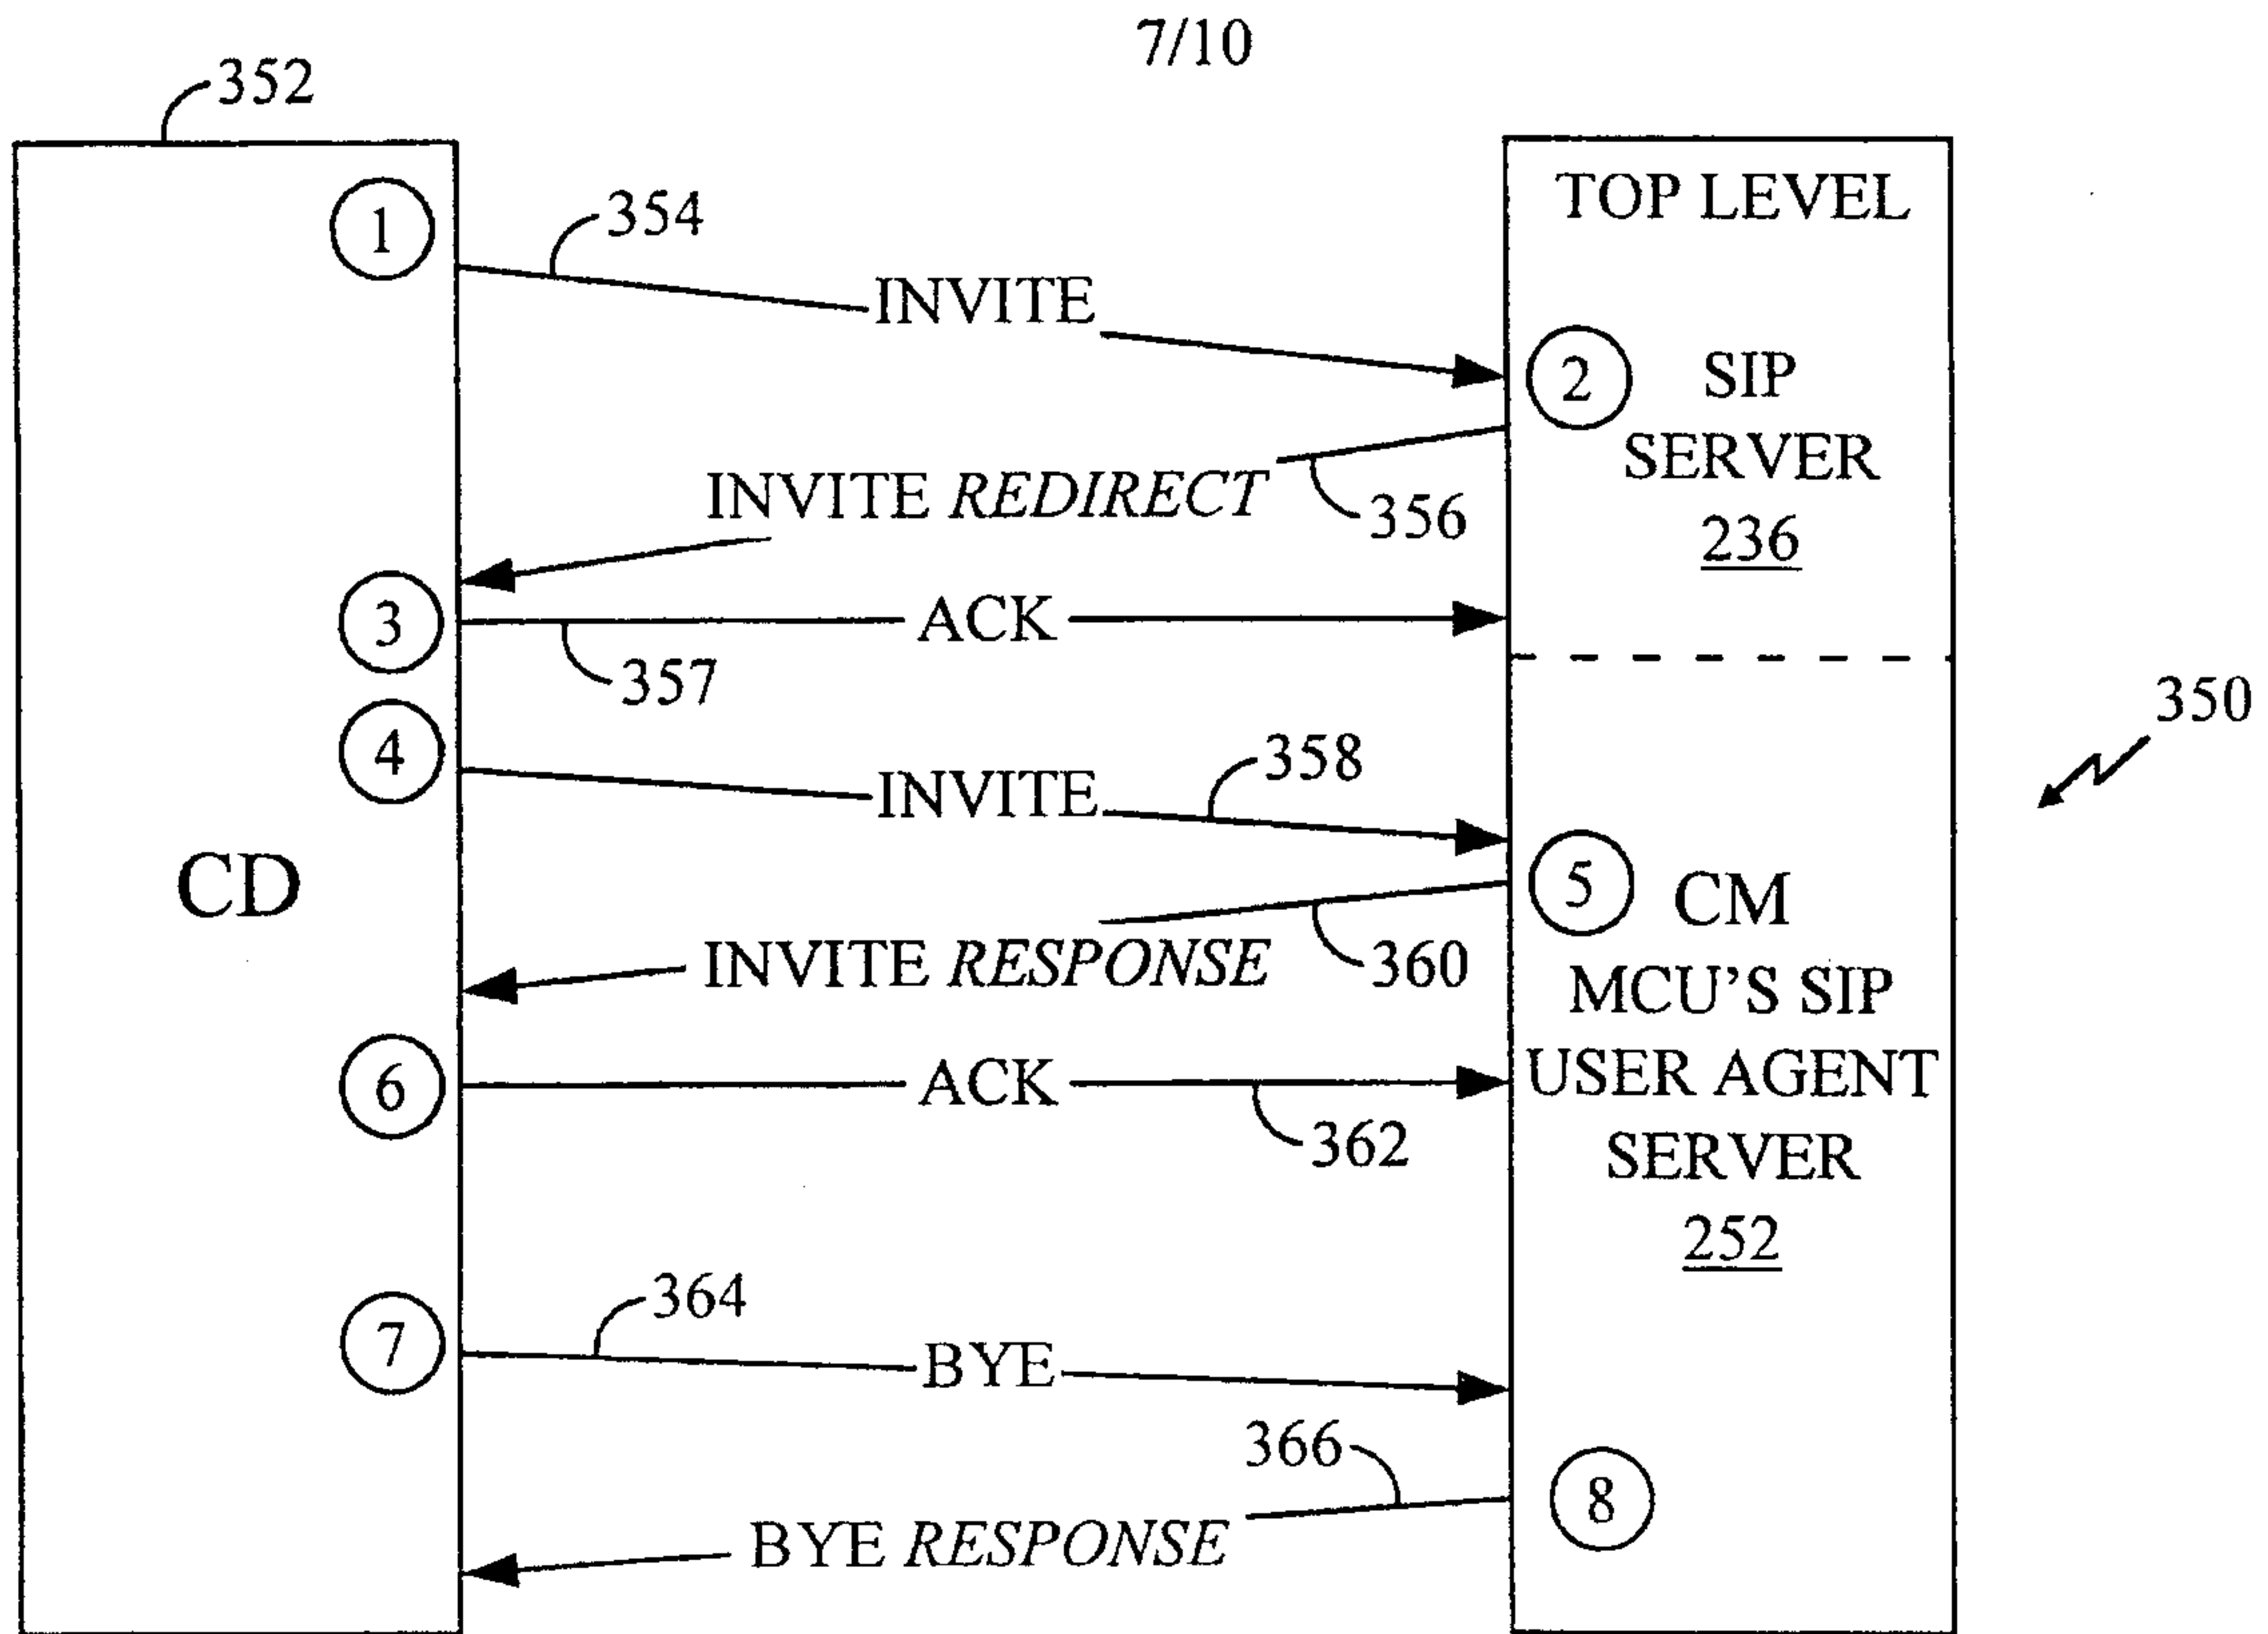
7/10

352

CD

1
354
INVITE

TOP LEVEL

2 SIP SERVER 236

INVITE *REDIRECT*
356

3 ACK
357

350

4 INVITE
358

5 CM MCU'S SIP USER AGENT SERVER 252

INVITE *RESPONSE*
360

6 ACK
362

7
364
BYE

366
8
BYE *RESPONSE*